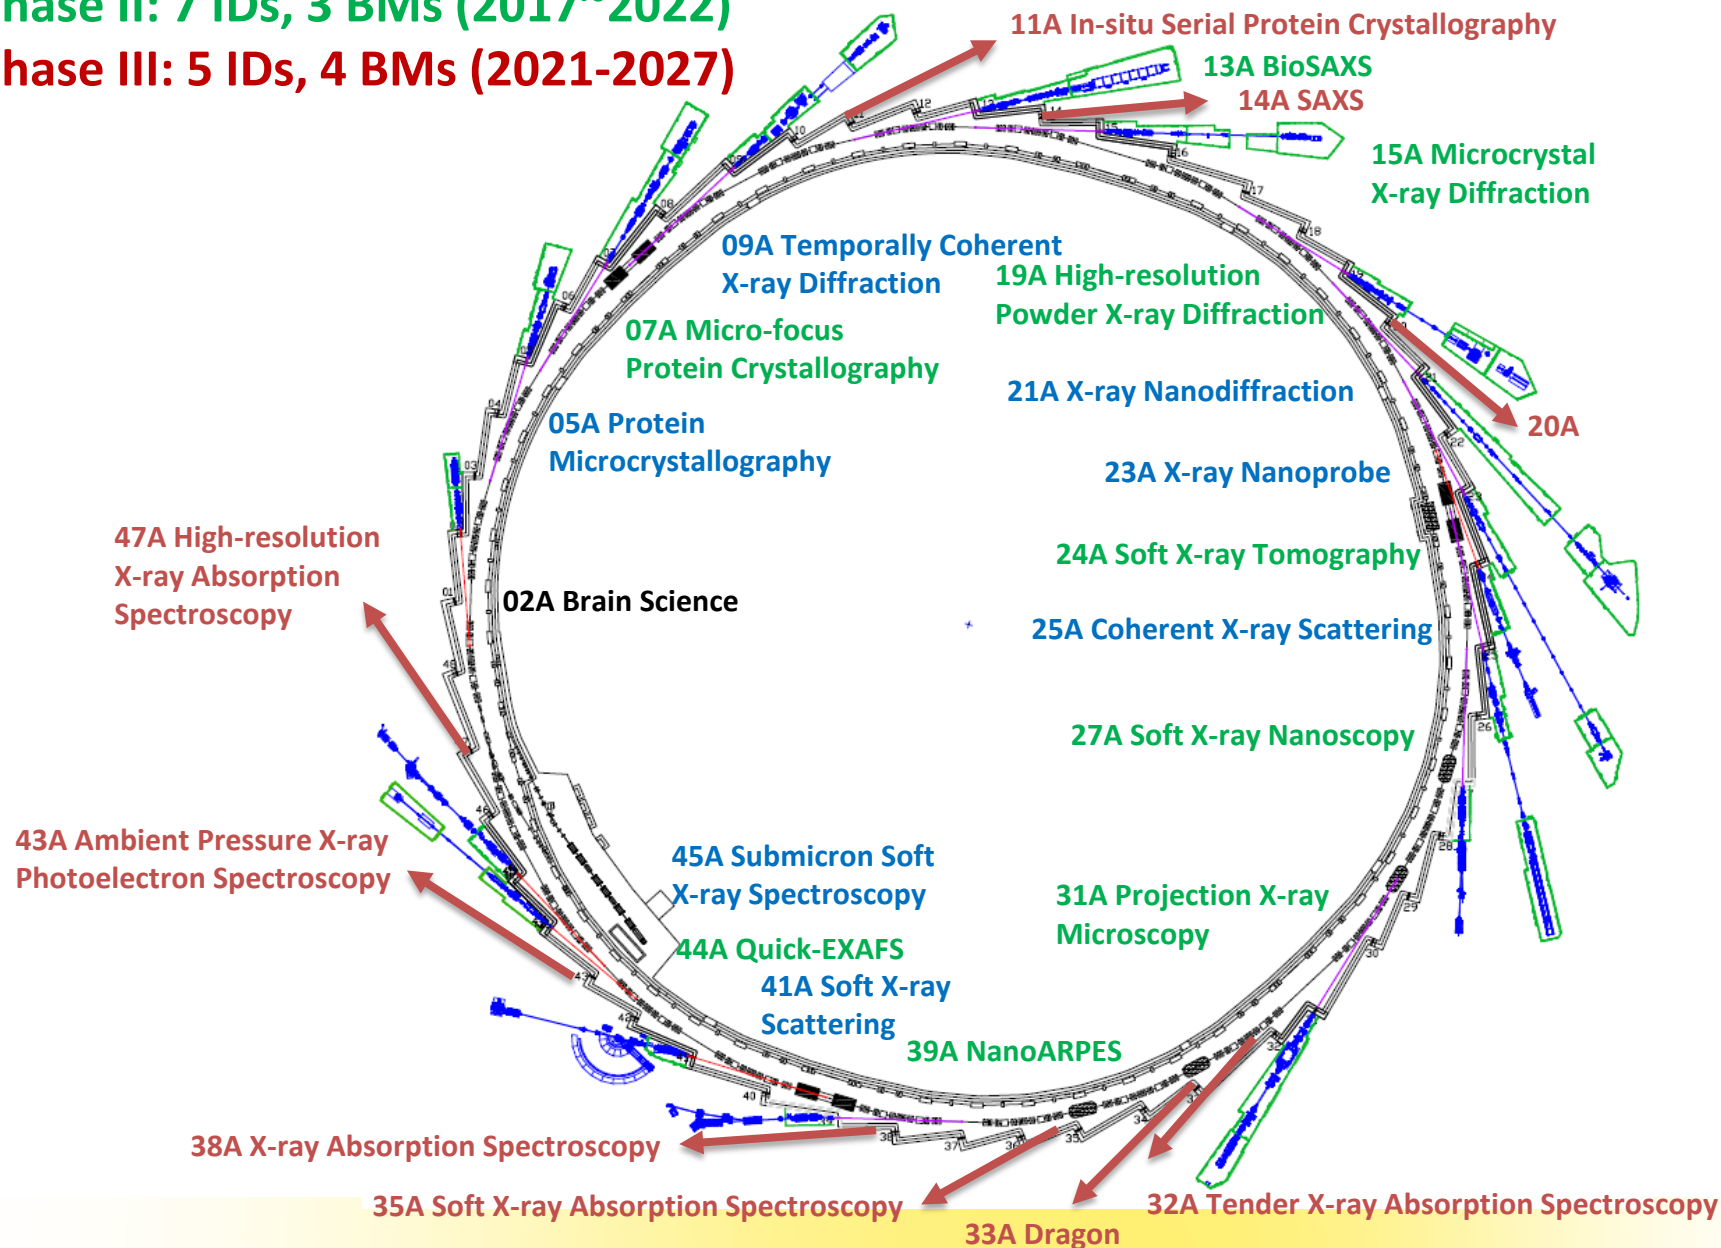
hase II: 7 IDs, 3 BMs (2017~2022)
hase III: 5 IDs, 4 BMs (2021-2027)

11A In-situ Serial Protein Crystallography
13A BioSAXS
14A SAXS
15A Microcrystal X-ray Diffraction
09A Temporally Coherent X-ray Diffraction
19A High-resolution Powder X-ray Diffraction
07A Micro-focus Protein Crystallography
21A X-ray Nanodiffraction
20A
05A Protein Microcrystallography
23A X-ray Nanoprobe
47A High-resolution X-ray Absorption Spectroscopy
24A Soft X-ray Tomography
02A Brain Science
25A Coherent X-ray Scattering
27A Soft X-ray Nanoscopy
43A Ambient Pressure X-ray Photoelectron Spectroscopy
45A Submicron Soft X-ray Spectroscopy
31A Projection X-ray Microscopy
44A Quick-EXAFS
41A Soft X-ray Scattering
39A NanoARPES
38A X-ray Absorption Spectroscopy
35A Soft X-ray Absorption Spectroscopy
32A Tender X-ray Absorption Spectroscopy
33A Dragon